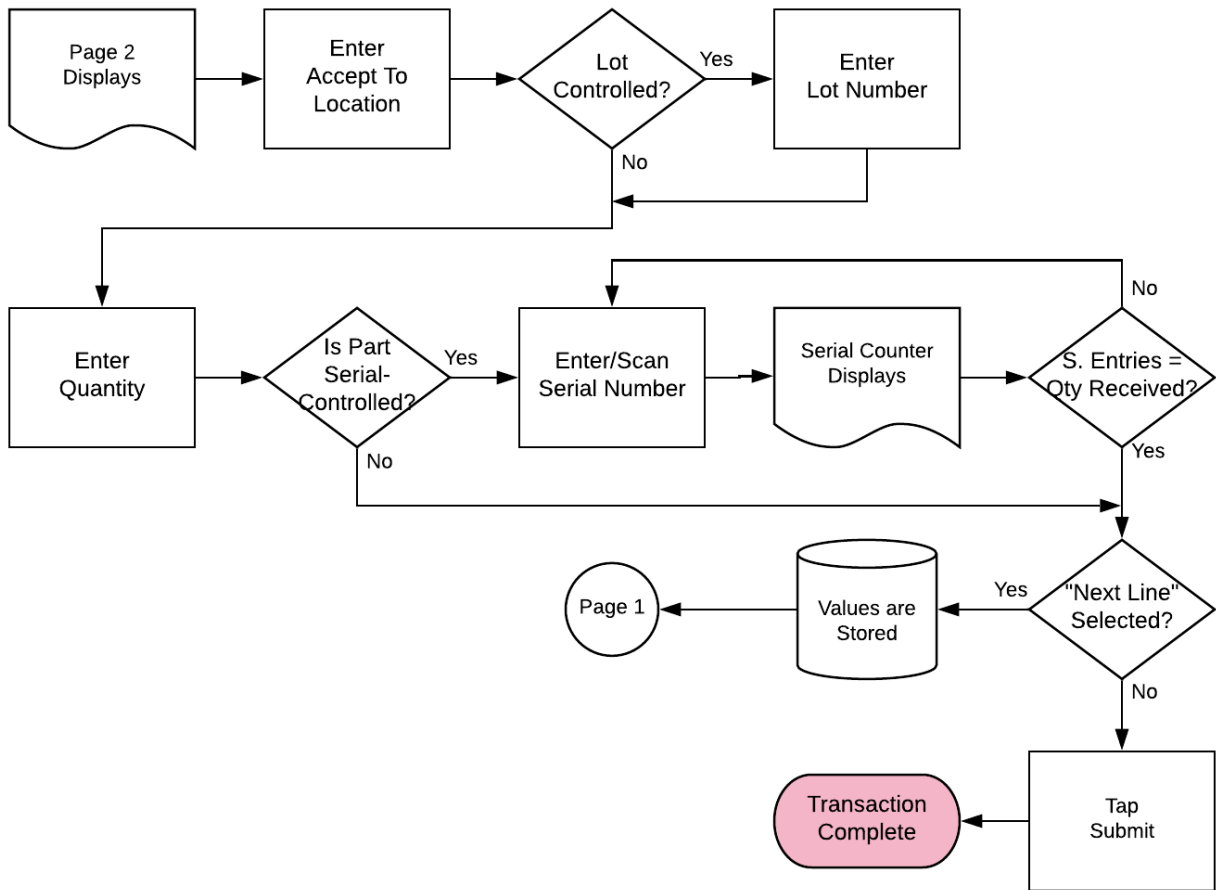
Page 2 Displays

Enter Accept To Location

Lot Controlled?

Yes

Enter Lot Number

No

Enter Quantity

Is Part Serial-Controlled?

Yes

Enter/Scan Serial Number

Serial Counter Displays

No

S. Entries = Qty Received?

No

Yes

Page 1

Values are Stored

Yes

"Next Line" Selected?

No

Transaction Complete

Tap Submit